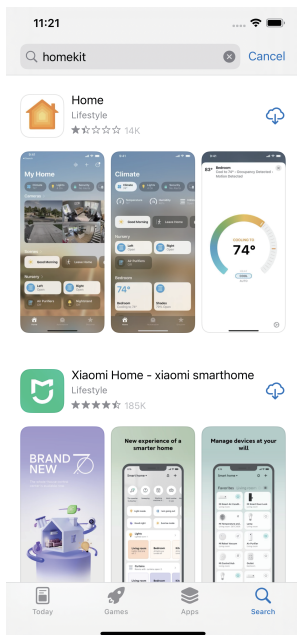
11:21

homekit

Cancel

Home

Lifestyle

14K

My Home

Climate

74°

Xiaomi Home - xiaomi smarthome

Lifestyle

185K

BRAND NEW

New experience of a smarter home

Manage devices at your will

Today

Games

Apps

Search